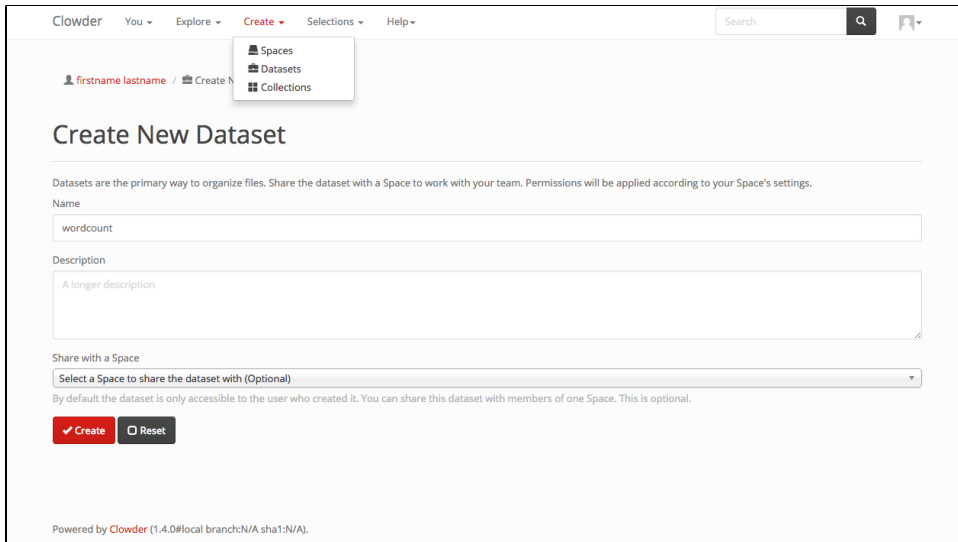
Clowder You ▾ Explore ▾ Create ▾ Selections ▾ Help ▾ Search

Spaces
Datasets
Collections

firstname lastname / Create N

Create New Dataset

Datasets are the primary way to organize files. Share the dataset with a Space to work with your team. Permissions will be applied according to your Space's settings.

Name

wordcount

Description

A longer description

Share with a Space

Select a Space to share the dataset with (Optional)

By default the dataset is only accessible to the user who created it. You can share this dataset with members of one Space. This is optional.

Create Reset

Powered by Clowder (1.4.0#local branch:N/A sha1:N/A).